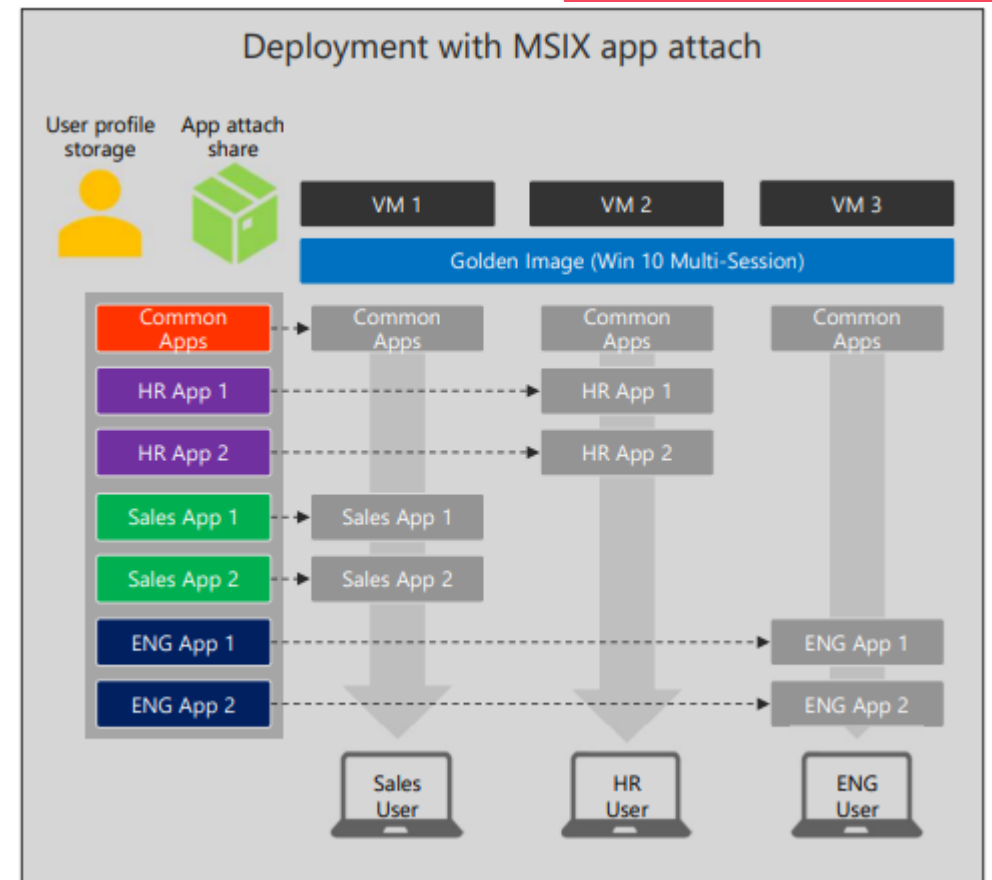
Deployment with MSIX app attach

User profile storage

App attach share

VM 1

VM 2

VM 3

Golden Image (Win 10 Multi-Session)

Common Apps

HR App 1

HR App 2

Sales App 1

Sales App 2

ENG App 1

ENG App 2

Common Apps

Sales App 1

Sales App 2

Common Apps

HR App 1

HR App 2

Common Apps

ENG App 1

ENG App 2

Sales User

HR User

ENG User